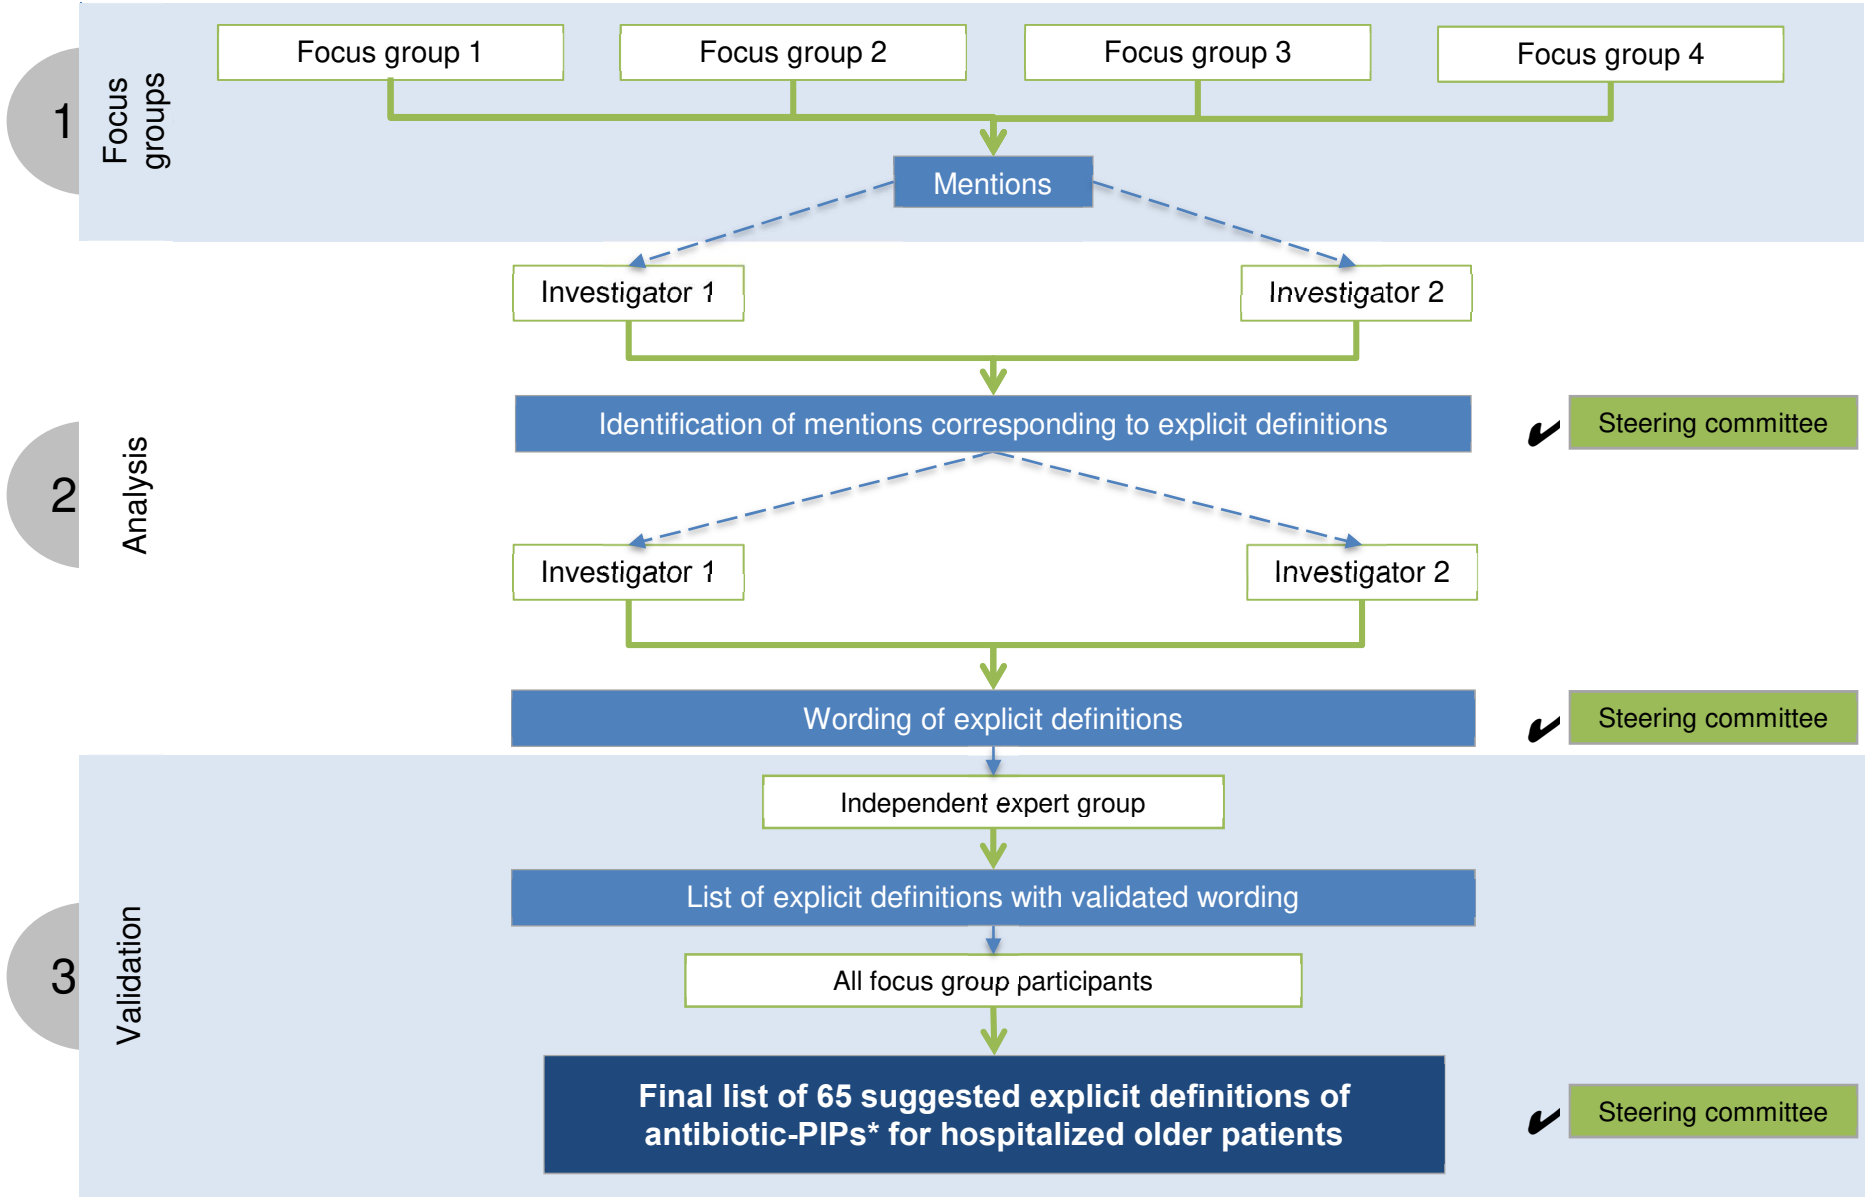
1

Focus groups

Focus group 1

Focus group 2

Focus group 3

Focus group 4

Mentions

Investigator 1

Investigator 2

2

Analysis

Identification of mentions corresponding to explicit definitions

Steering committee

Investigator 1

Investigator 2

Wording of explicit definitions

Steering committee

3

Validation

Independent expert group

List of explicit definitions with validated wording

All focus group participants

Final list of 65 suggested explicit definitions of antibiotic-PIPs* for hospitalized older patients

Steering committee